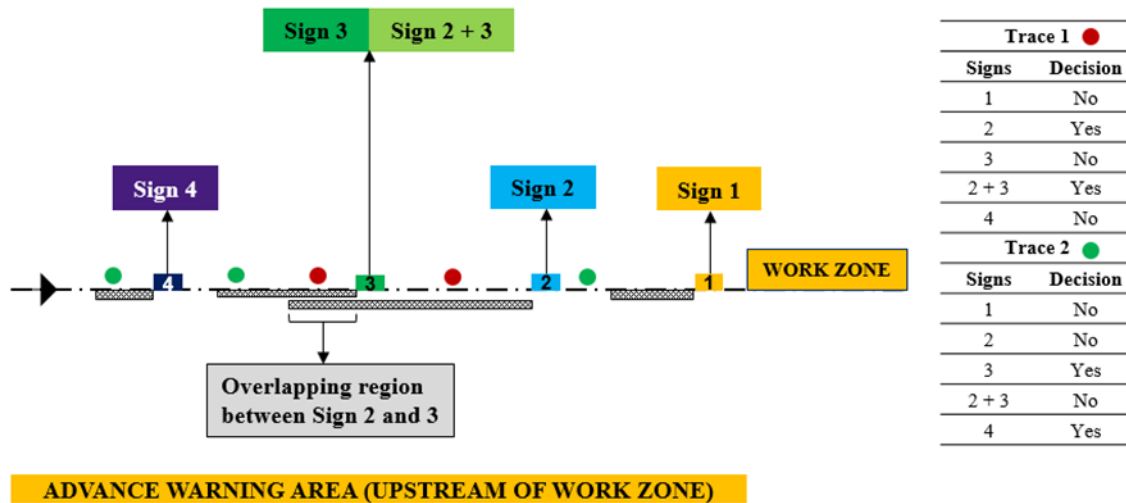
Sign 3 | Sign 2 + 3

Sign 4

Sign 2

Sign 1

4

3

2

1

WORK ZONE

Overlapping region between Sign 2 and 3

ADVANCE WARNING AREA (UPSTREAM OF WORK ZONE)

| Trace 1 | |
|---|---|
| Signs | Decision |
| 1 | No |
| 2 | Yes |
| 3 | No |
| 2 + 3 | Yes |
| 4 | No |

| Trace 2 | |
|---|---|
| Signs | Decision |
| 1 | No |
| 2 | No |
| 3 | Yes |
| 2 + 3 | No |
| 4 | Yes |